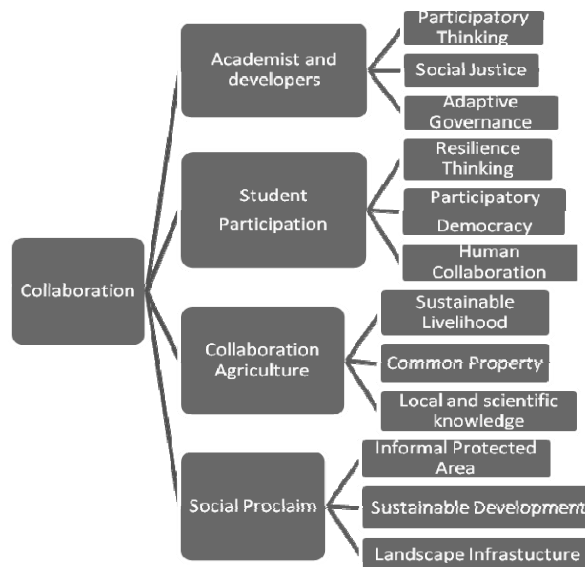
Collaboration

Academist and developers

Participatory Thinking

Social Justice

Adaptive Governance

Student Participation

Resilience Thinking

Participatory Democracy

Human Collaboration

Collaboration Agriculture

Sustainable Livelihood

Common Property

Local and scientific knowledge

Social Proclaim

Informal Protected Area

Sustainable Development

Landscape Infrastucture